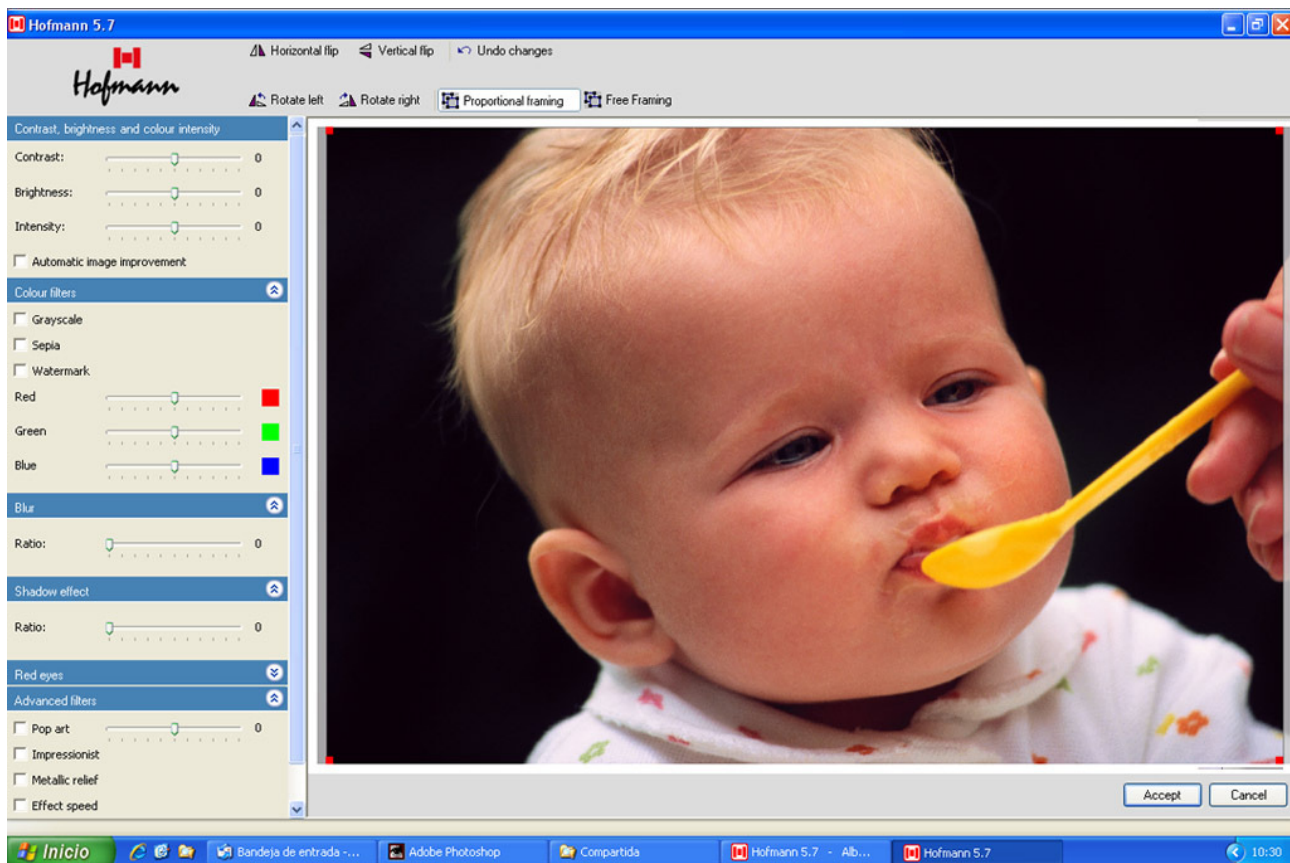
Hofmann 5.7

Hofmann

Horizontal flip Vertical flip Undo changes

Rotate left Rotate right Proportional framing Free Framing

Contrast, brightness and colour intensity

Contrast: 0

Brightness: 0

Intensity: 0

Automatic image improvement

Colour filters

Grayscale

Sepia

Watermark

Red

Green

Blue

Blur

Ratio: 0

Shadow effect

Ratio: 0

Red eyes

Advanced filters

Pop art 0

Impressionist

Metallic relief

Effect speed

Accept Cancel

Inicio Bandeja de entrada -... Adobe Photoshop Compartida Hofmann 5.7 - Alb... Hofmann 5.7 10:30